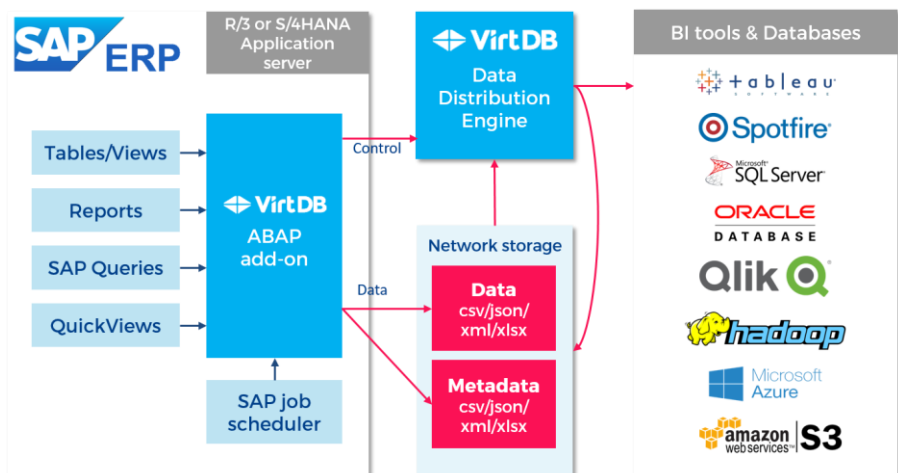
SAP ERP

R/3 or S/4HANA Application server

VirtDB
Data Distribution Engine

BI tools & Databases

Tables/Views

Reports

SAP Queries

QuickViews

VirtDB
ABAP add-on

Control

Data

Network storage

Data
csv/json/
xml/xlsx

Metadata
csv/json/
xml/xlsx

SAP job scheduler

tableau SOFTWARE

Spotfire

Microsoft SQL Server

ORACLE DATABASE

Qlik

hadoop

Microsoft Azure

amazon web services S3